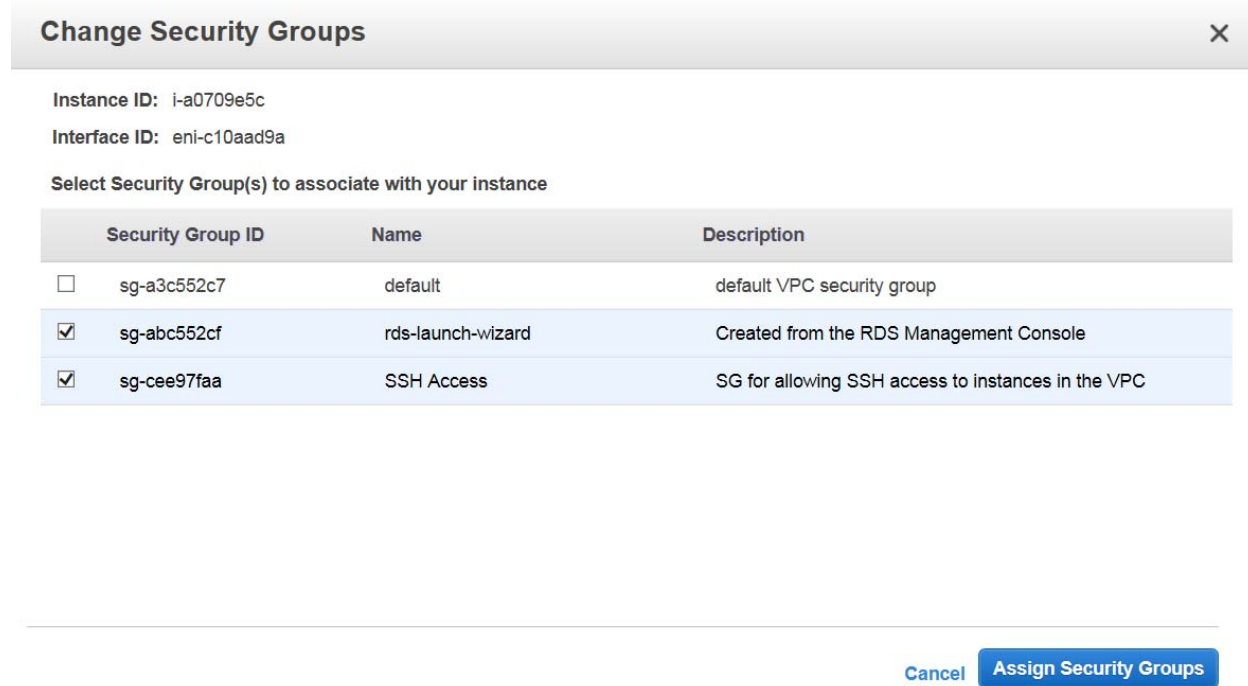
Change Security Groups ×

Instance ID: i-a0709e5c

Interface ID: eni-c10aad9a

Select Security Group(s) to associate with your instance

| | Security Group ID | Name | Description |
|---|---|---|---|
| ☐ | sg-a3c552c7 | default | default VPC security group |
| ☑ | sg-abc552cf | rds-launch-wizard | Created from the RDS Management Console |
| ☑ | sg-cee97faa | SSH Access | SG for allowing SSH access to instances in the VPC |

Cancel Assign Security Groups